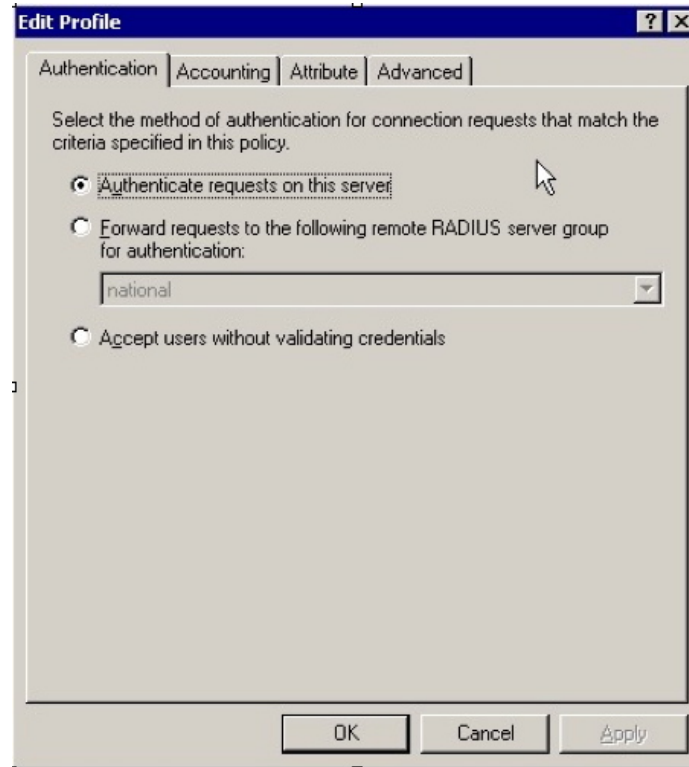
Edit Profile

? X

Authentication | Accounting | Attribute | Advanced

Select the method of authentication for connection requests that match the criteria specified in this policy.

Authenticate requests on this server

Forward requests to the following remote RADIUS server group for authentication:

national

Accept users without validating credentials

OK | Cancel | Apply